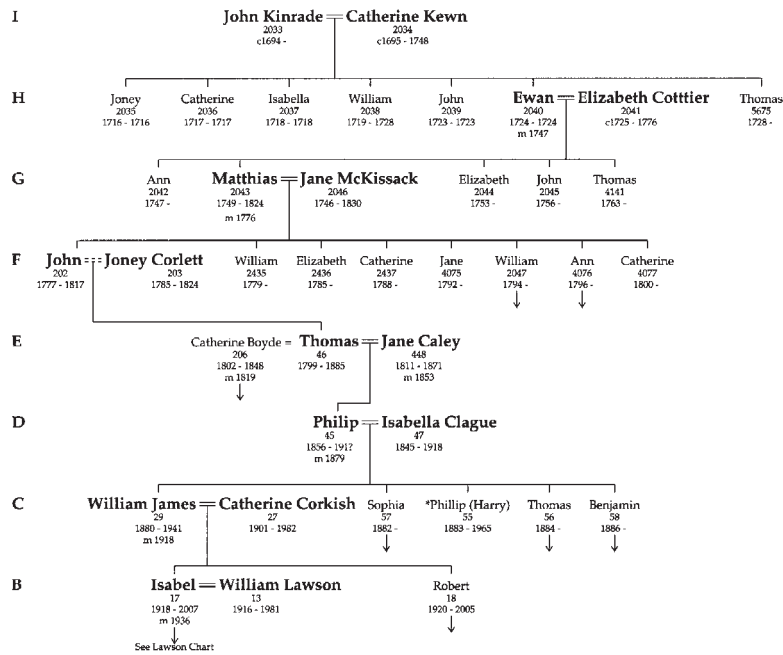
I John Kinrade = Catherine Kewn
2033 c1694 -
2034 c1695 - 1748

H
Joney 2035 1716 - 1716
Catherine 2036 1717 - 1717
Isabella 2037 1718 - 1718
William 2038 1719 - 1728
John 2039 1723 - 1723
Ewan = Elizabeth Cottier
2040 1724 - 1724 m 1747
2041 c1725 - 1776
Thomas 5675 1728 -

G
Ann 2042 1747 -
Matthias = Jane McKissack
2043 1749 - 1824 m 1776
2046 1746 - 1830
Elizabeth 2044 1753 -
John 2045 1756 -
Thomas 4141 1763 -

F
John = Joney Corlett
202 1777 - 1817
203 1785 - 1824
William 2435 1779 -
Elizabeth 2436 1785 -
Catherine 2437 1788 -
Jane 4075 1792 -
William 2047 1794 -
Ann 4076 1796 -
Catherine 4077 1800 -

E
Catherine Boyde = 206 1802 - 1848 m 1819
Thomas = Jane Caley
46 1799 - 1885
448 1811 - 1871 m 1853

D
Philip = Isabella Clague
45 1856 - 191? m 1879
47 1845 - 1918

C
William James = Catherine Corkish
29 1880 - 1941 m 1918
27 1901 - 1982
Sophia 57 1882 -
*Phillip (Harry) 55 1883 - 1965
Thomas 56 1884 -
Benjamin 58 1886 -

B
Isabel = William Lawson
17 1918 - 2007 m 1936
13 1916 - 1981
See Lawson Chart
Robert 18 1920 - 2005